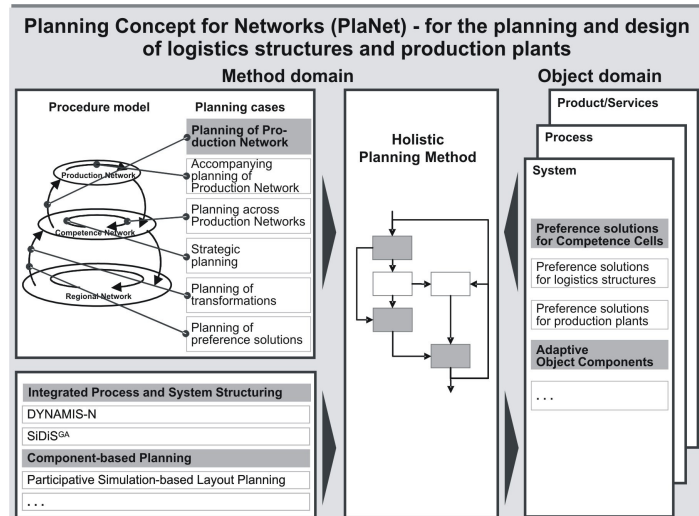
Planning Concept for Networks (PlaNet) - for the planning and design of logistics structures and production plants

Method domain

Procedure model

Planning cases

Production Network

Competence Network

Regional Network

Planning of Production Network

Accompanying planning of Production Network

Planning across Production Networks

Strategic planning

Planning of transformations

Planning of preference solutions

Holistic Planning Method

Object domain

Product/Services

Process

System

Preference solutions for Competence Cells

Preference solutions for logistics structures

Preference solutions for production plants

Adaptive Object Components

. . .

Integrated Process and System Structuring

DYNAMIS-N

SiDiS$^{GA}$

Component-based Planning

Participative Simulation-based Layout Planning

. . .